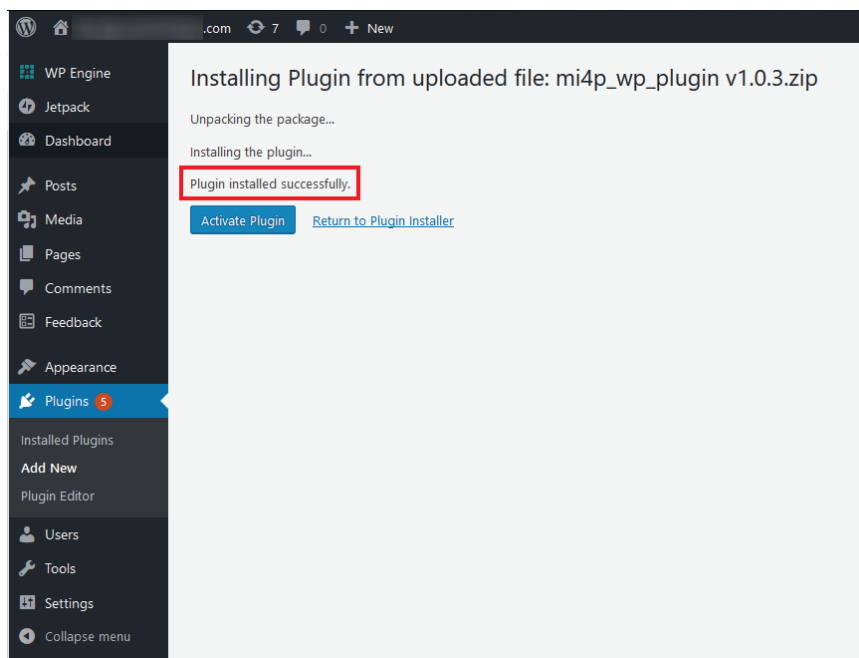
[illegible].com 7 0 + New

WP Engine
Jetpack
Dashboard
Posts
Media
Pages
Comments
Feedback
Appearance
Plugins 5
Installed Plugins
Add New
Plugin Editor
Users
Tools
Settings
Collapse menu

Installing Plugin from uploaded file: mi4p_wp_plugin v1.0.3.zip

Unpacking the package...

Installing the plugin...

Plugin installed successfully.

Activate Plugin Return to Plugin Installer